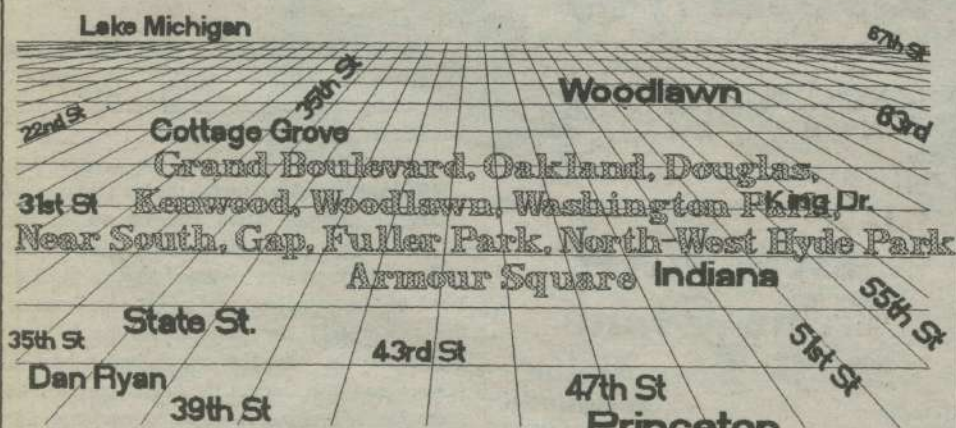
Lake Michigan

67th St

35th St

Woodlawn

22nd St

Cottage Grove

63rd

Grand Boulevard, Oakland, Douglas,

31st St

Kenwood, Woodlawn, Washington Park,

King Dr.

Near South, Gap, Fuller Park, North-West Hyde Park

Armour Square

Indiana

55th St

State St.

35th St

43rd St

51st St

Dan Ryan

39th St

47th St

Princeton